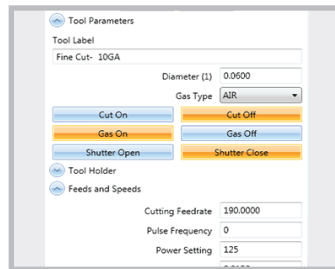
Tool Parameters

Tool Label

Fine Cut- 10GA

Diameter (1) 0.0600

Gas Type AIR

Cut On

Cut Off

Gas On

Gas Off

Shutter Open

Shutter Close

Tool Holder

Feeds and Speeds

Cutting Feedrate 190.0000

Pulse Frequency 0

Power Setting 125

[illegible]